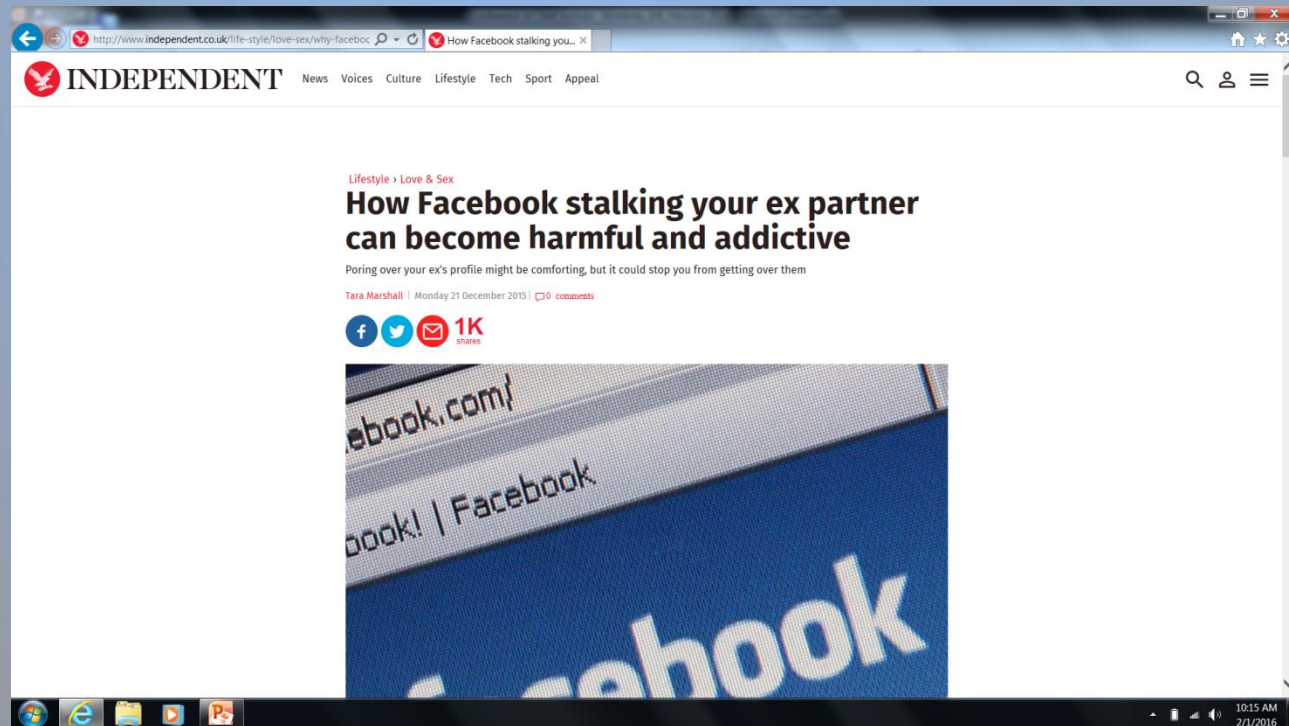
http://www.independent.co.uk/life-style/love-sex/why-faceboo

How Facebook stalking you...

INDEPENDENT News Voices Culture Lifestyle Tech Sport Appeal

Lifestyle › Love & Sex

How Facebook stalking your ex partner can become harmful and addictive

Poring over your ex's profile might be comforting, but it could stop you from getting over them

Tara Marshall | Monday 21 December 2015 | 0 comments

1K shares

ebook.com/

ook! | Facebook

ebook

10:15 AM
2/1/2016